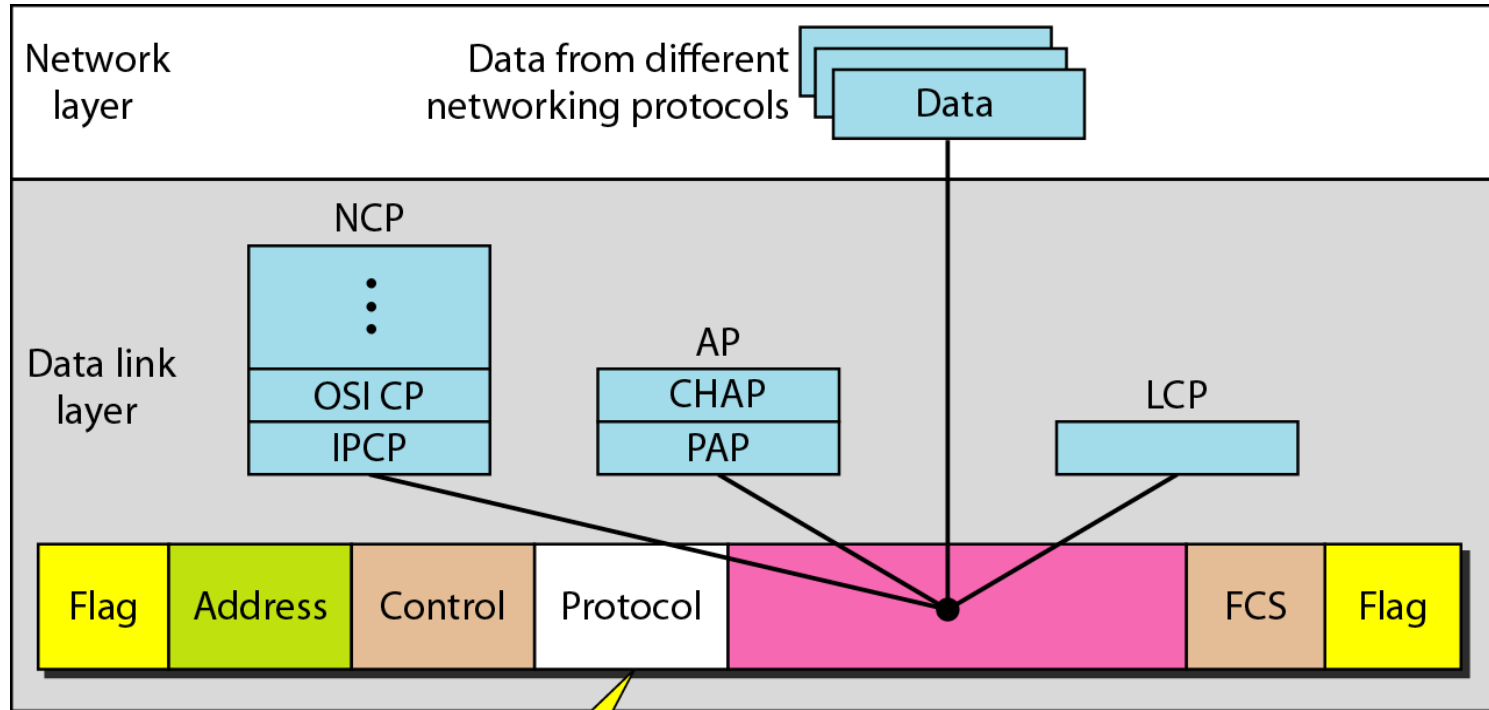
Network layer

Data from different networking protocols

Data

Data link layer

NCP

⋮

OSI CP

IPCP

AP

CHAP

PAP

LCP

| Flag | Address | Control | Protocol | | FCS | Flag |
|---|---|---|---|---|---|---|